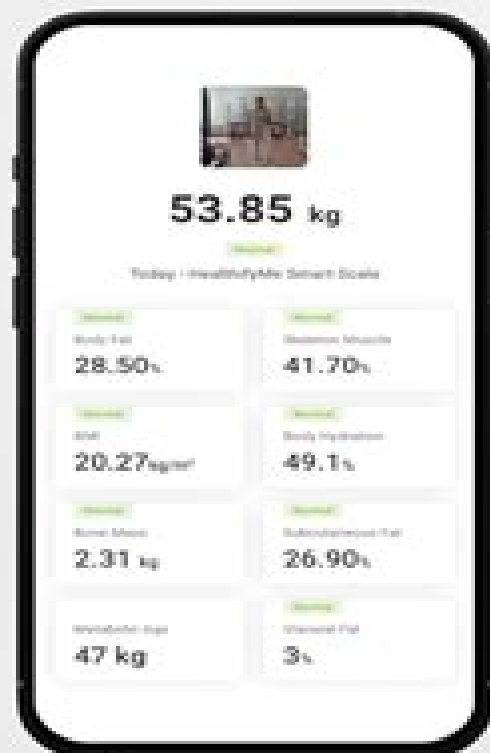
53.85 kg

Normal

Today • HealthifyMe Smart Scale

Normal
Body Fat
28.50%

Normal
Skeletal Muscle
41.70%

Normal
BMI
20.27kg/m²

Normal
Body Hydration
49.1%

Normal
Bone Mass
2.31 kg

Normal
Subcutaneous Fat
26.90%

Metabolic Age
47 kg

Normal
Visceral Fat
3%